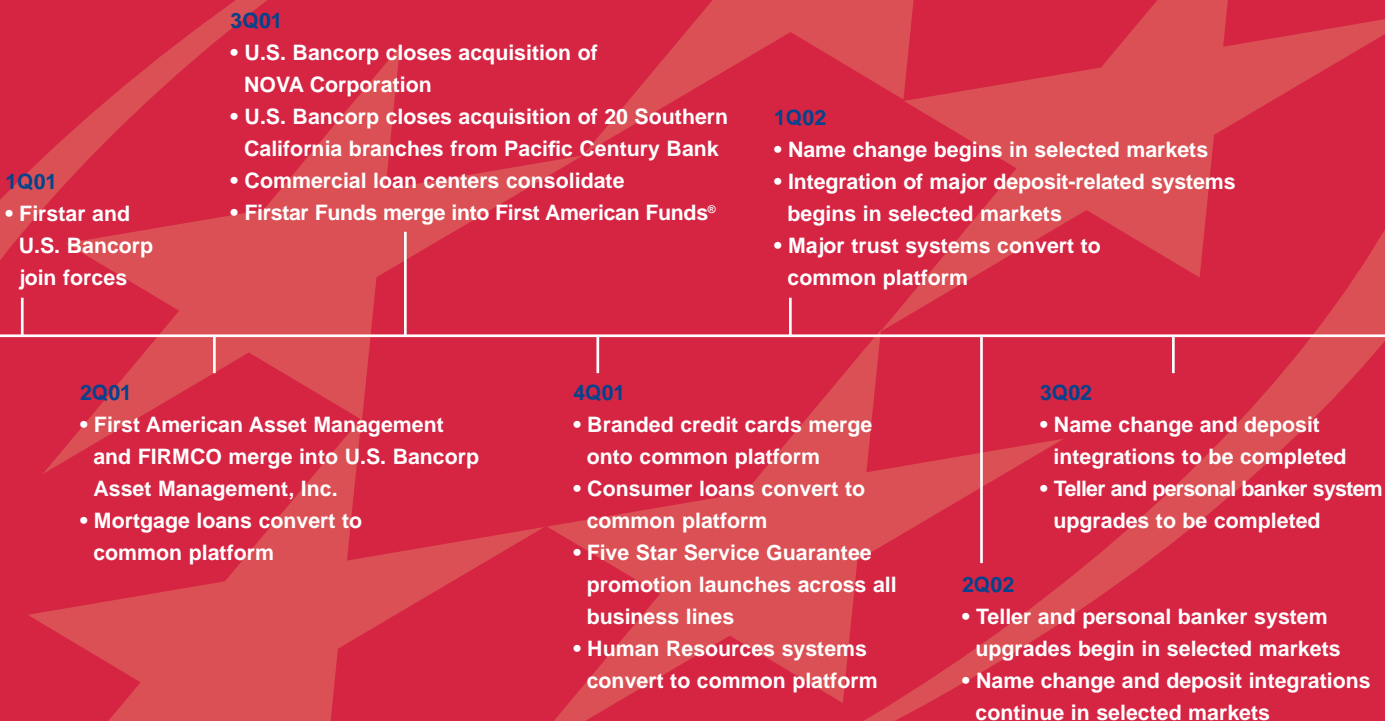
1Q01
• Firstar and U.S. Bancorp join forces

2Q01
• First American Asset Management and FIRMCO merge into U.S. Bancorp Asset Management, Inc.
• Mortgage loans convert to common platform

3Q01
• U.S. Bancorp closes acquisition of NOVA Corporation
• U.S. Bancorp closes acquisition of 20 Southern California branches from Pacific Century Bank
• Commercial loan centers consolidate
• Firstar Funds merge into First American Funds®

4Q01
• Branded credit cards merge onto common platform
• Consumer loans convert to common platform
• Five Star Service Guarantee promotion launches across all business lines
• Human Resources systems convert to common platform

1Q02
• Name change begins in selected markets
• Integration of major deposit-related systems begins in selected markets
• Major trust systems convert to common platform

2Q02
• Teller and personal banker system upgrades begin in selected markets
• Name change and deposit integrations continue in selected markets

3Q02
• Name change and deposit integrations to be completed
• Teller and personal banker system upgrades to be completed